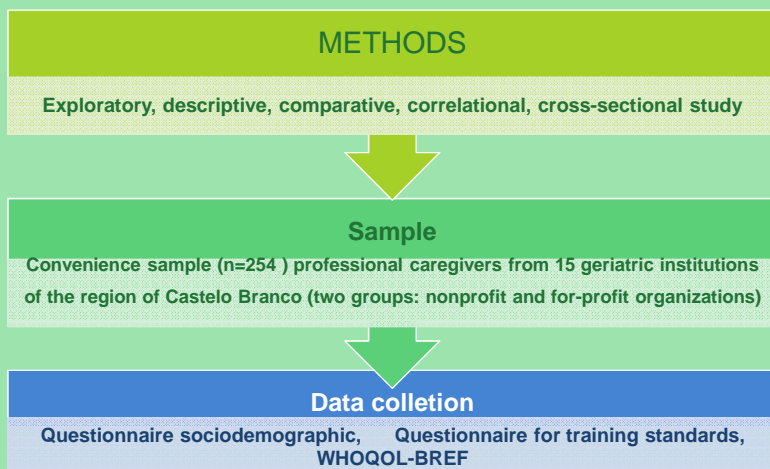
METHODS

Exploratory, descriptive, comparative, correlational, cross-sectional study

Sample

Convenience sample (n=254 ) professional caregivers from 15 geriatric institutions of the region of Castelo Branco (two groups: nonprofit and for-profit organizations)

Data colletion

Questionnaire sociodemographic, Questionnaire for training standards, WHOQOL-BREF